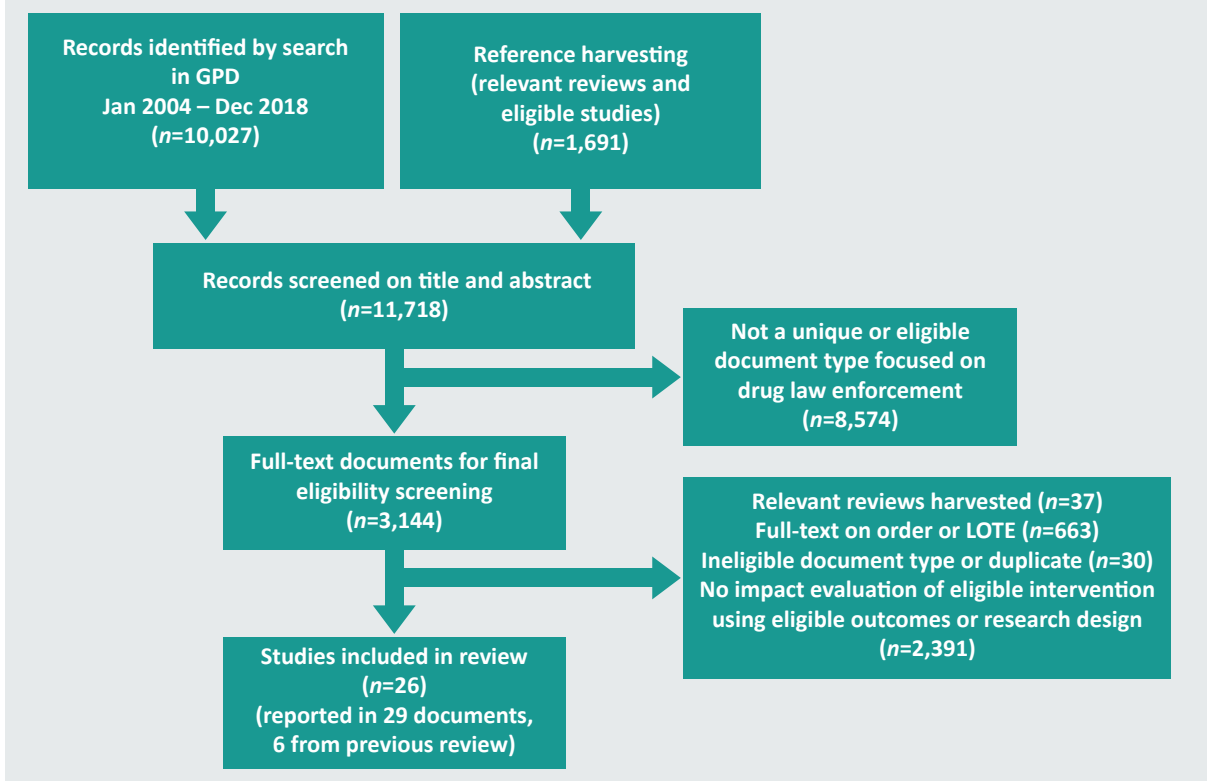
Records identified by search in GPD
Jan 2004 – Dec 2018
($n$=10,027)

Reference harvesting
(relevant reviews and eligible studies)
($n$=1,691)

Records screened on title and abstract
($n$=11,718)

Not a unique or eligible document type focused on drug law enforcement
($n$=8,574)

Full-text documents for final eligibility screening
($n$=3,144)

Relevant reviews harvested ($n$=37)
Full-text on order or LOTE ($n$=663)
Ineligible document type or duplicate ($n$=30)
No impact evaluation of eligible intervention using eligible outcomes or research design
($n$=2,391)

Studies included in review
($n$=26)
(reported in 29 documents, 6 from previous review)